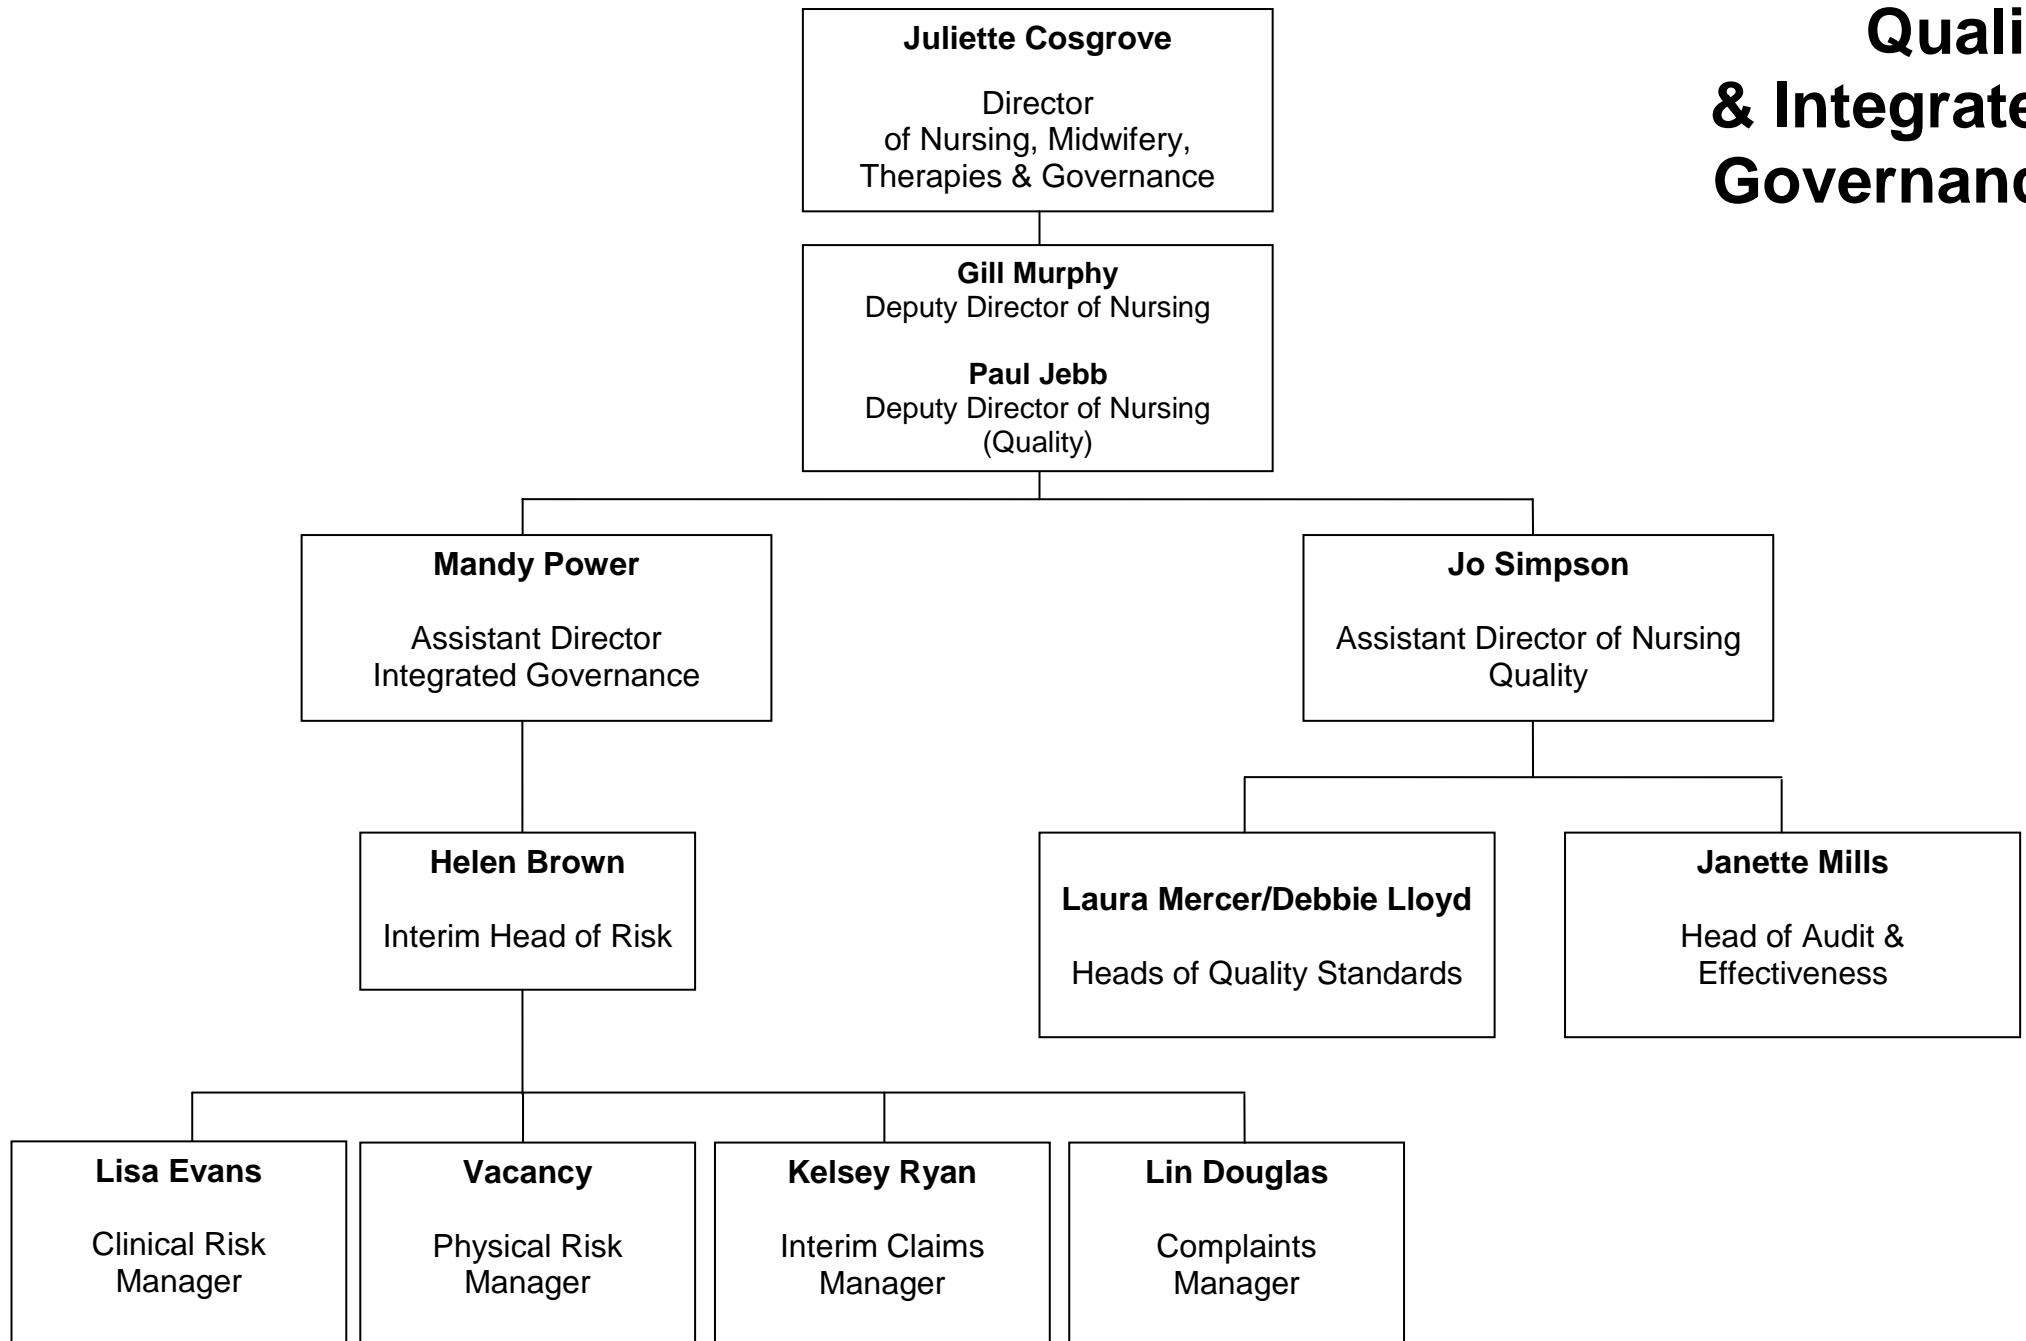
Quali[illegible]
& Integrate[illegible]
Governanc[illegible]

**Juliette Cosgrove**

Director of Nursing, Midwifery, Therapies & Governance

**Gill Murphy**
Deputy Director of Nursing

**Paul Jebb**
Deputy Director of Nursing (Quality)

**Mandy Power**

Assistant Director Integrated Governance

**Jo Simpson**

Assistant Director of Nursing Quality

**Helen Brown**

Interim Head of Risk

**Laura Mercer/Debbie Lloyd**

Heads of Quality Standards

**Janette Mills**

Head of Audit & Effectiveness

**Lisa Evans**

Clinical Risk Manager

**Vacancy**

Physical Risk Manager

**Kelsey Ryan**

Interim Claims Manager

**Lin Douglas**

Complaints Manager